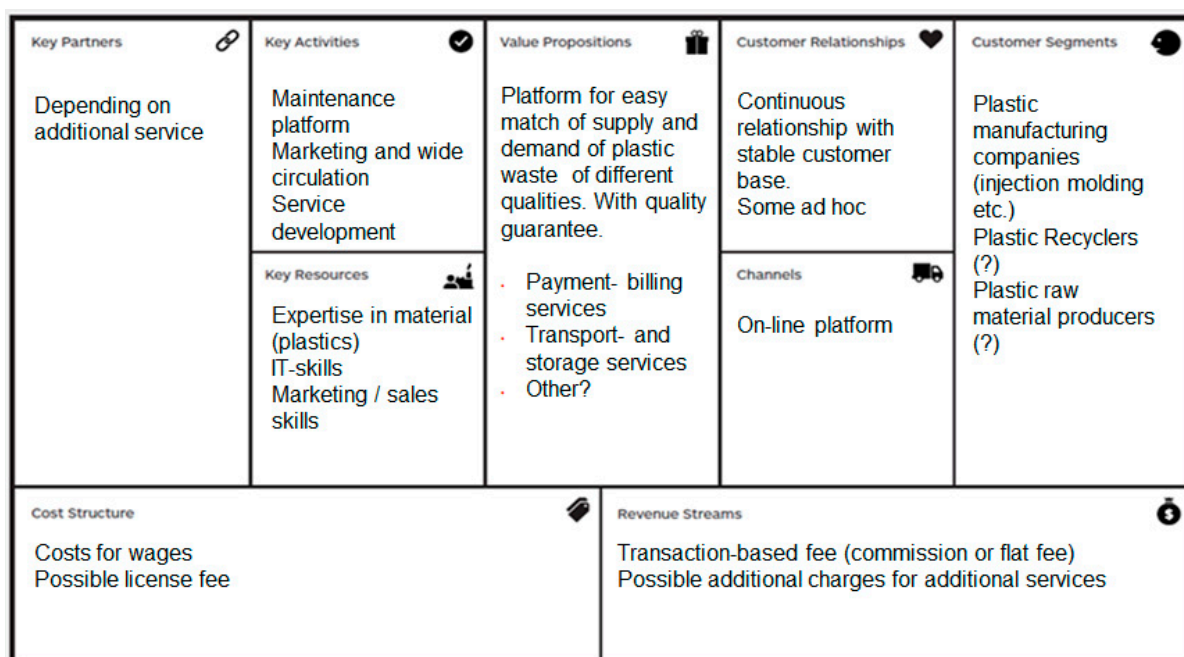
Key Partners

Depending on additional service

Key Activities

Maintenance platform
Marketing and wide circulation
Service development

Key Resources

Expertise in material (plastics)
IT-skills
Marketing / sales skills

Value Propositions

Platform for easy match of supply and demand of plastic waste of different qualities. With quality guarantee.

- Payment- billing services
- Transport- and storage services
- Other?

Customer Relationships

Continuous relationship with stable customer base.
Some ad hoc

Channels

On-line platform

Customer Segments

Plastic manufacturing companies (injection molding etc.)
Plastic Recyclers (?)
Plastic raw material producers (?)

Cost Structure

Costs for wages
Possible license fee

Revenue Streams

Transaction-based fee (commission or flat fee)
Possible additional charges for additional services